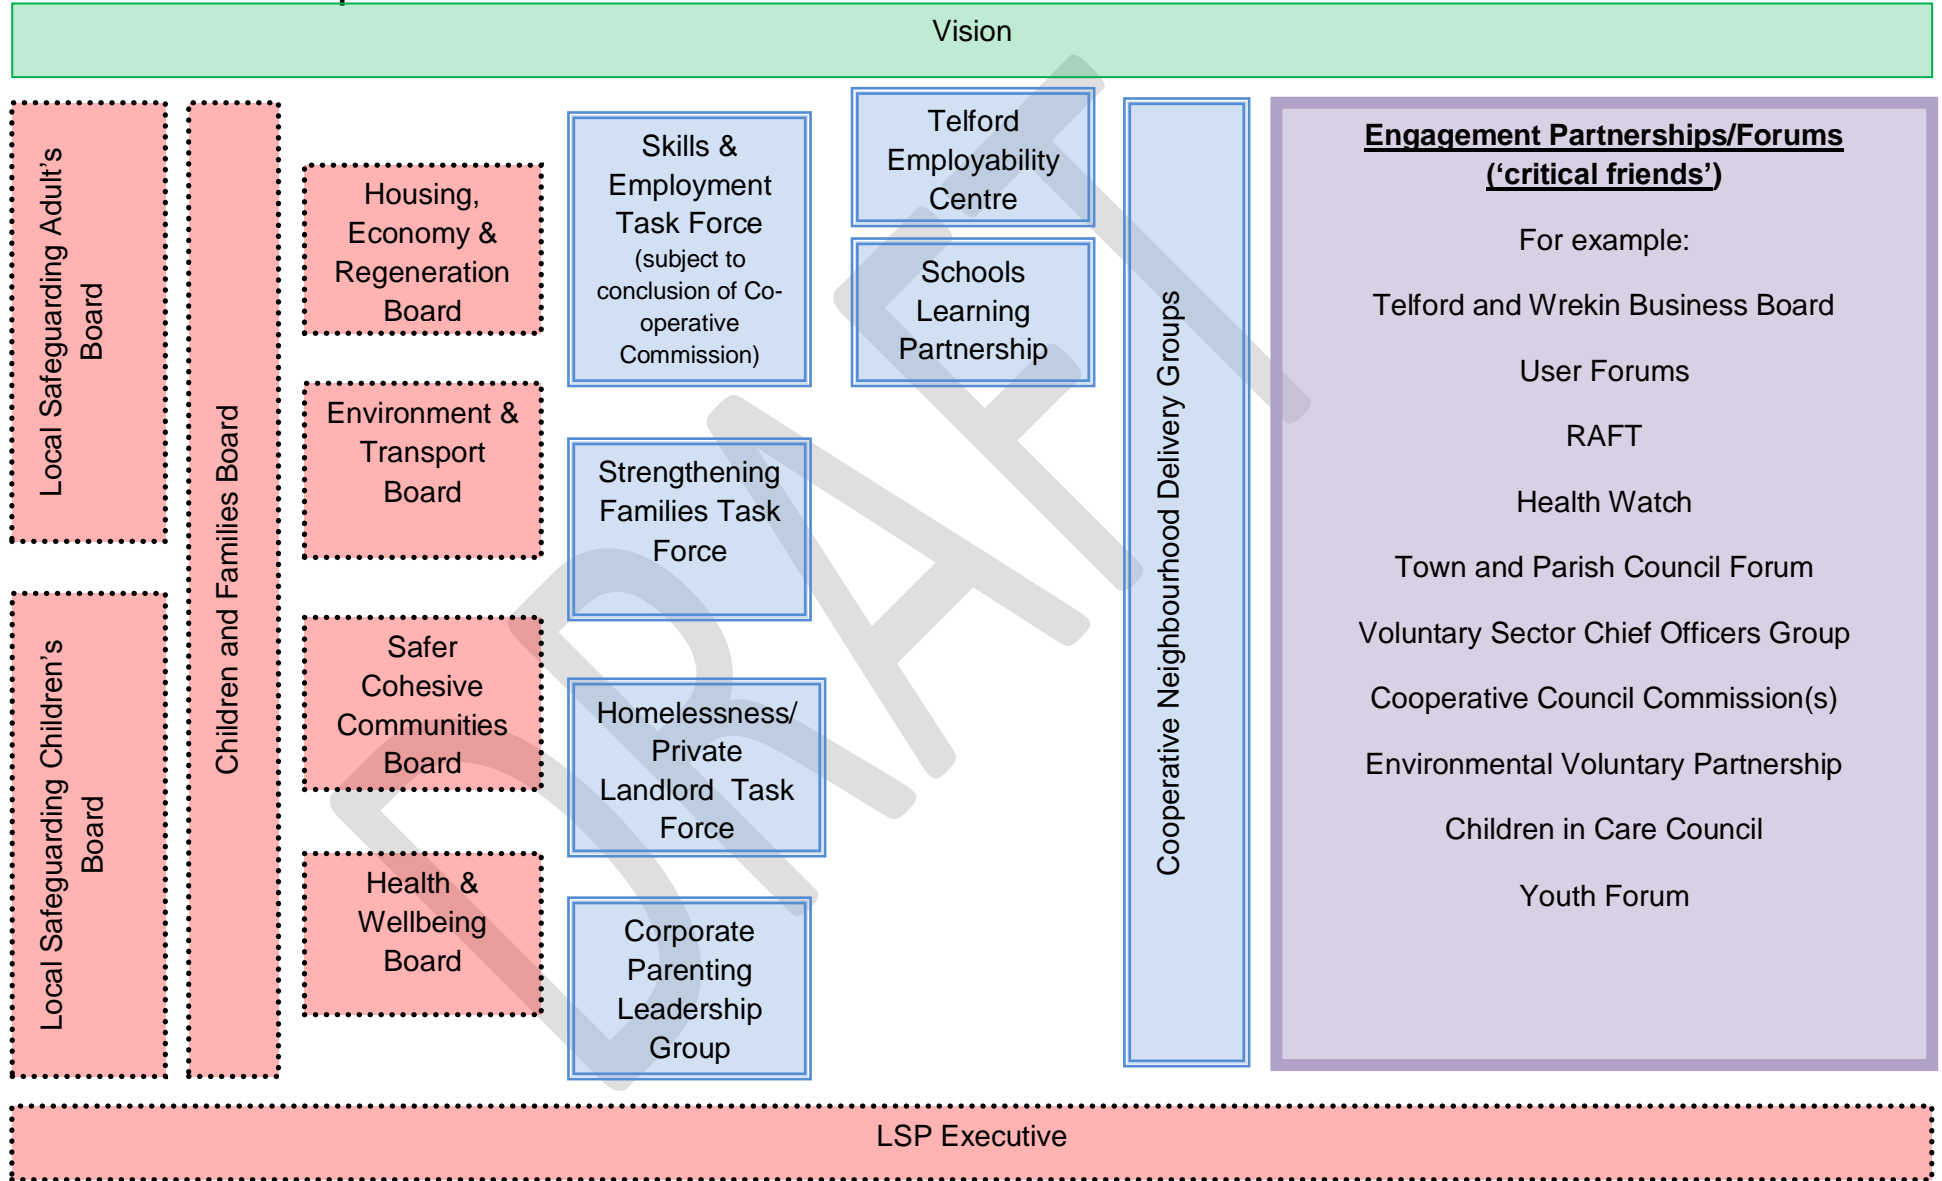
Vision

Local Safeguarding Adult's Board

Local Safeguarding Children's Board

Children and Families Board

Housing, Economy & Regeneration Board

Environment & Transport Board

Safer Cohesive Communities Board

Health & Wellbeing Board

Skills & Employment Task Force (subject to conclusion of Co-operative Commission)

Strengthening Families Task Force

Homelessness/ Private Landlord Task Force

Corporate Parenting Leadership Group

Telford Employability Centre

Schools Learning Partnership

Cooperative Neighbourhood Delivery Groups

**Engagement Partnerships/Forums ('critical friends')**

For example:

Telford and Wrekin Business Board

User Forums

RAFT

Health Watch

Town and Parish Council Forum

Voluntary Sector Chief Officers Group

Cooperative Council Commission(s)

Environmental Voluntary Partnership

Children in Care Council

Youth Forum

LSP Executive

DRAFT